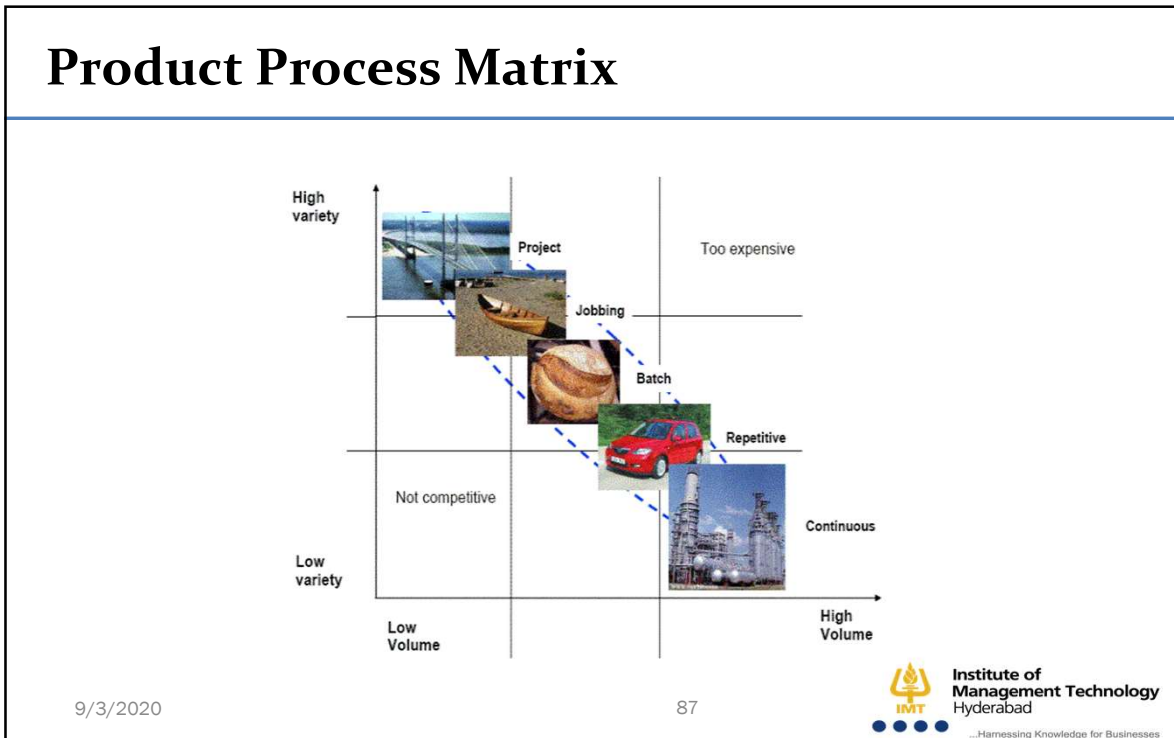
Product Process Matrix

High variety

Project

Too expensive

Jobbing

Batch

Repetitive

Not competitive

Continuous

Low variety

Low Volume

High Volume

9/3/2020

87

IMT

Institute of Management Technology Hyderabad

...Harnessing Knowledge for Businesses